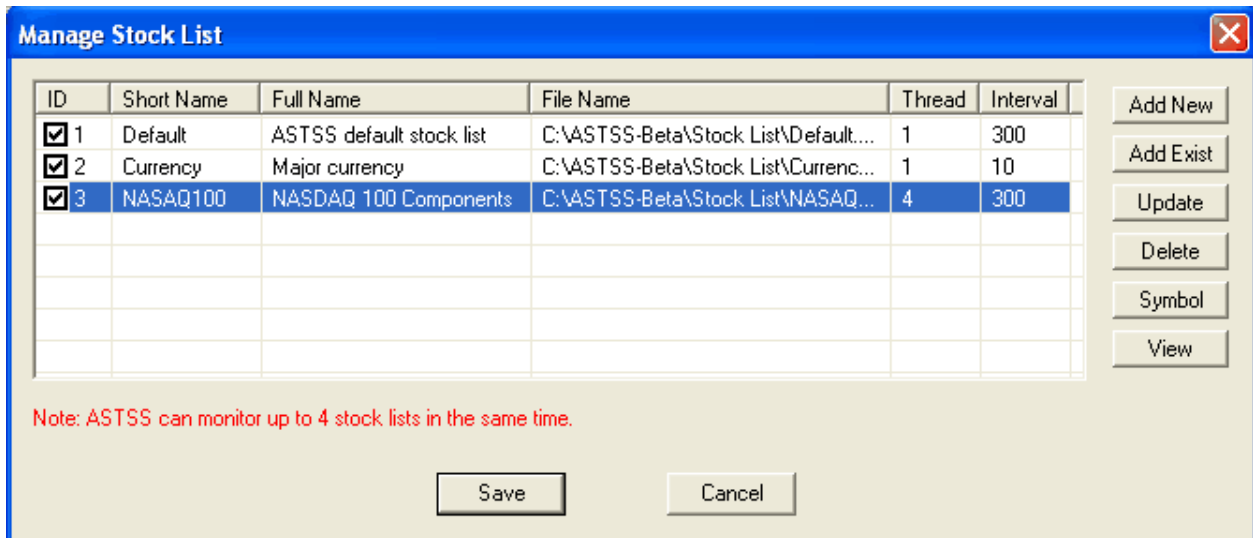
Manage Stock List

| ID | Short Name | Full Name | File Name | Thread | Interval |
|---|---|---|---|---|---|
| 1 | Default | ASTSS default stock list | C:\ASTSS-Beta\Stock List\Default.... | 1 | 300 |
| 2 | Currency | Major currency | C:\ASTSS-Beta\Stock List\Currenc... | 1 | 10 |
| 3 | NASAQ100 | NASDAQ 100 Components | C:\ASTSS-Beta\Stock List\NASAQ... | 4 | 300 |

Add New
Add Exist
Update
Delete
Symbol
View

Note: ASTSS can monitor up to 4 stock lists in the same time.

Save
Cancel